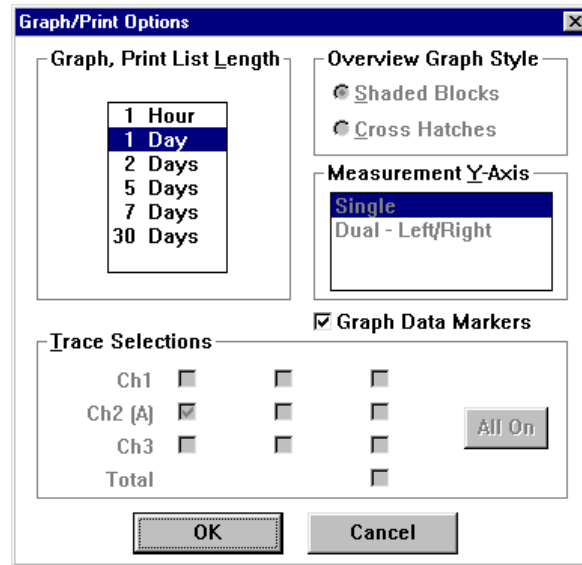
Graph/Print Options

Graph, Print List Length

1 Hour
1 Day
2 Days
5 Days
7 Days
30 Days

Overview Graph Style

Shaded Blocks
Cross Hatches

Measurement Y-Axis

Single
Dual - Left/Right

Graph Data Markers

Trace Selections

Ch1
Ch2 (A)
Ch3
Total

All On

OK
Cancel